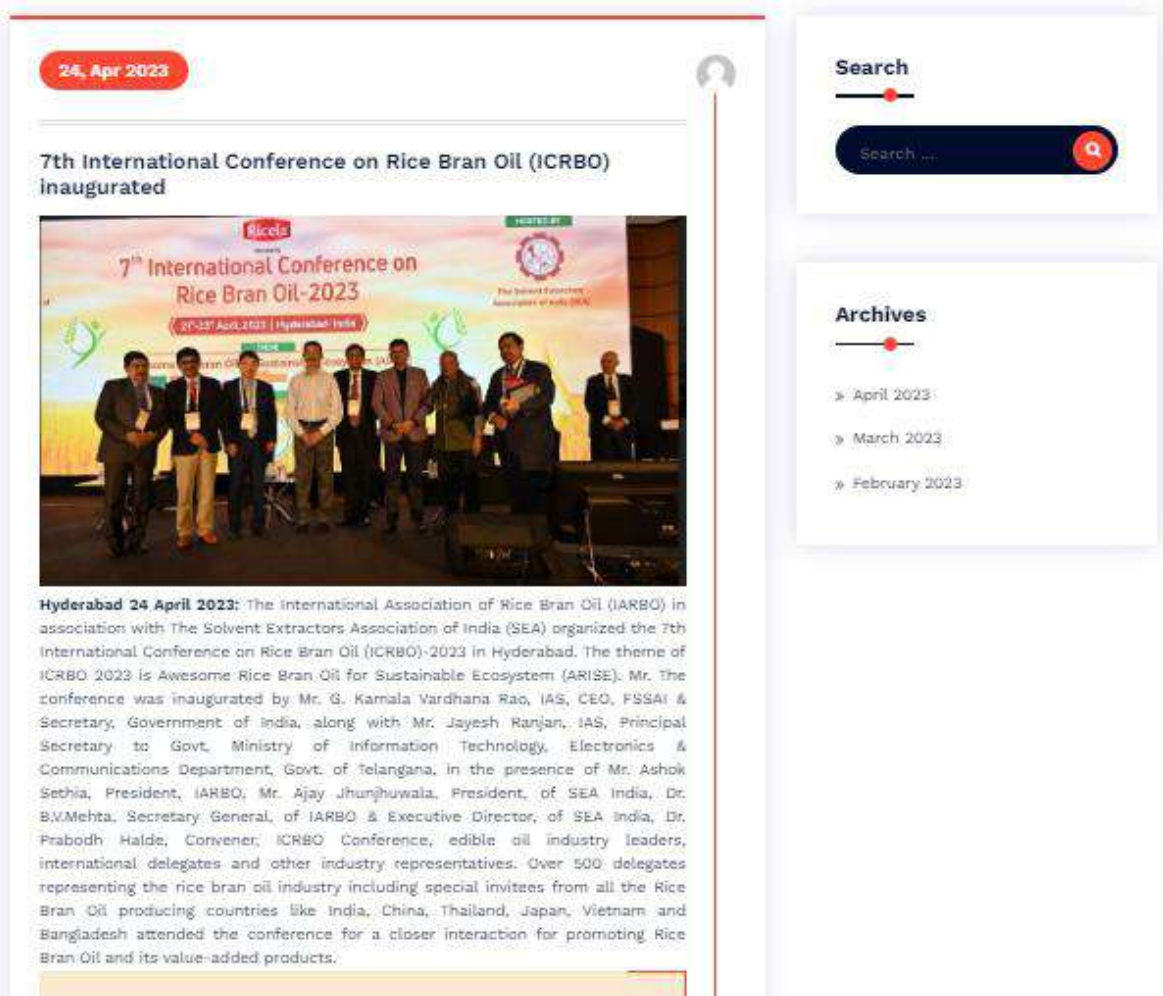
24, Apr 2023

7th International Conference on Rice Bran Oil (ICRBO) inaugurated

Ricela

7th International Conference on Rice Bran Oil-2023

HOSTED BY

The Solvent Extractors Association of India (SEA)

Hyderabad 24 April 2023: The International Association of Rice Bran Oil (IARBO) in association with The Solvent Extractors Association of India (SEA) organized the 7th International Conference on Rice Bran Oil (ICRBO)-2023 in Hyderabad. The theme of ICRBO 2023 is Awesome Rice Bran Oil for Sustainable Ecosystem (ARISE). Mr. The conference was inaugurated by Mr. G. Kamala Vardhana Rao, IAS, CEO, FSSAI & Secretary, Government of India, along with Mr. Jayesh Ranjan, IAS, Principal Secretary to Govt, Ministry of Information Technology, Electronics & Communications Department, Govt. of Telangana, in the presence of Mr. Ashok Sethia, President, IARBO, Mr. Ajay Jhunjhuwala, President, of SEA India, Dr. B.V.Mehta, Secretary General, of IARBO & Executive Director, of SEA India, Dr. Prabodh Halde, Convener, ICRBO Conference, edible oil industry leaders, international delegates and other industry representatives. Over 500 delegates representing the rice bran oil industry including special invitees from all the Rice Bran Oil producing countries like India, China, Thailand, Japan, Vietnam and Bangladesh attended the conference for a closer interaction for promoting Rice Bran Oil and its value-added products.

Search

Search ...

Archives

» April 2023

» March 2023

» February 2023